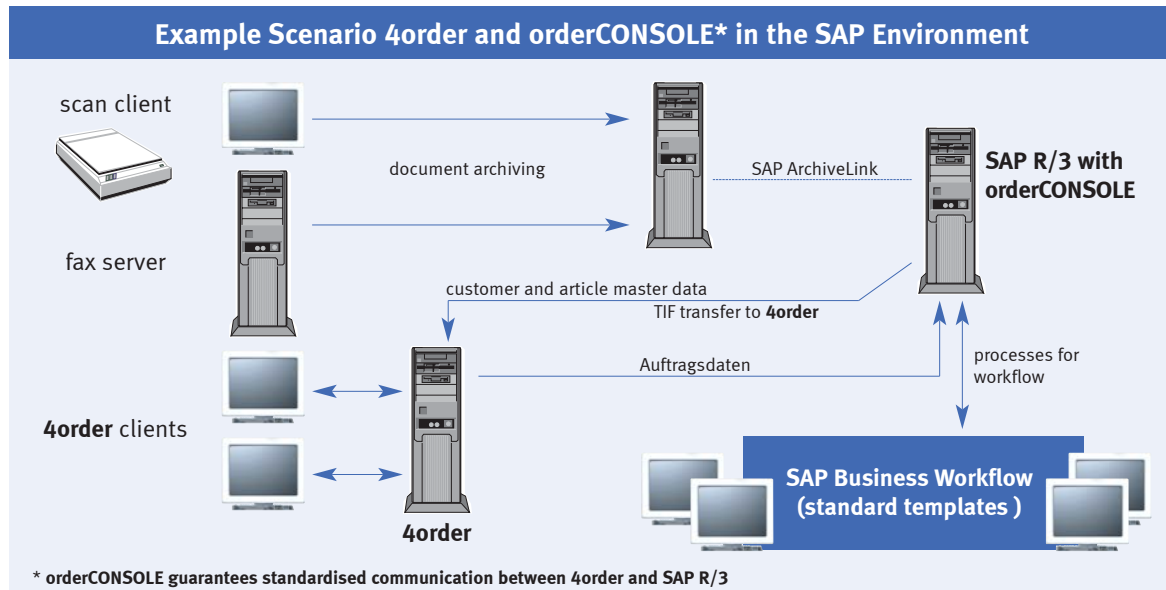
Example Scenario 4order and orderCONSOLE* in the SAP Environment

scan client

document archiving

SAP ArchiveLink

SAP R/3 with orderCONSOLE

fax server

customer and article master data

TIF transfer to 4order

processes for workflow

Auftragsdaten

4order clients

SAP Business Workflow (standard templates )

4order

* orderCONSOLE guarantees standardised communication between 4order and SAP R/3